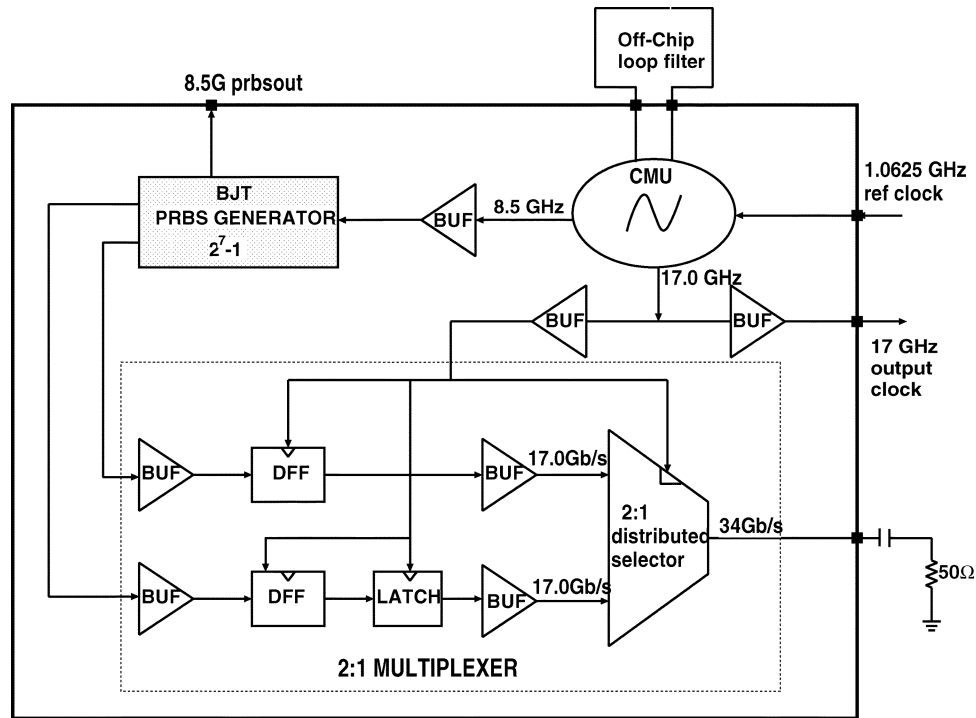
Off-Chip loop filter

8.5G prbsout

BJT PRBS GENERATOR $2^7$-1

BUF

8.5 GHz

CMU

1.0625 GHz ref clock

17.0 GHz

BUF

BUF

17 GHz output clock

BUF

DFF

BUF

17.0Gb/s

2:1 distributed selector

34Gb/s

$50\Omega$

BUF

DFF

LATCH

BUF

17.0Gb/s

2:1 MULTIPLEXER